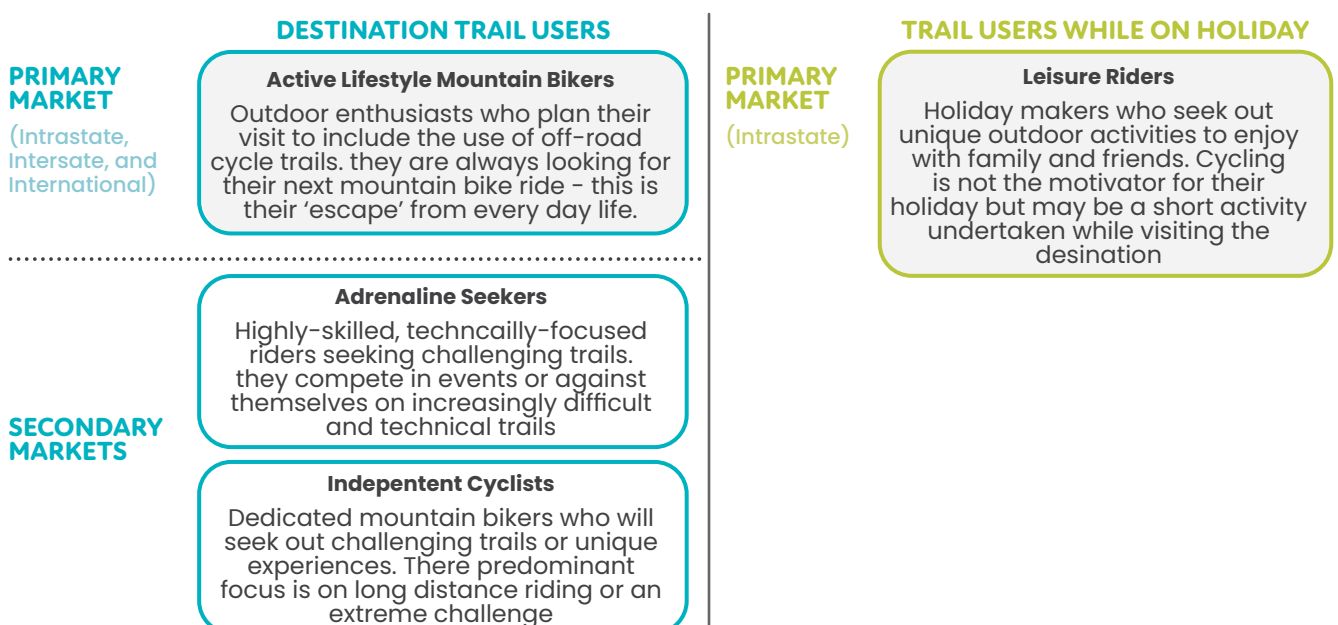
DESTINATION TRAIL USERS

PRIMARY MARKET

(Intrastate, Intersate, and International)

Active Lifestyle Mountain Bikers

Outdoor enthusiasts who plan their visit to include the use of off-road cycle trails. they are always looking for their next mountain bike ride - this is their 'escape' from every day life.

SECONDARY MARKETS

Adrenaline Seekers

Highly-skilled, techncailly-focused riders seeking challenging trails. they compete in events or against themselves on increasingly difficult and technical trails

Indepentent Cyclists

Dedicated mountain bikers who will seek out challenging trails or unique experiences. There predominant focus is on long distance riding or an extreme challenge

TRAIL USERS WHILE ON HOLIDAY

PRIMARY MARKET

(Intrastate)

Leisure Riders

Holiday makers who seek out unique outdoor activities to enjoy with family and friends. Cycling is not the motivator for their holiday but may be a short activity undertaken while visiting the desination